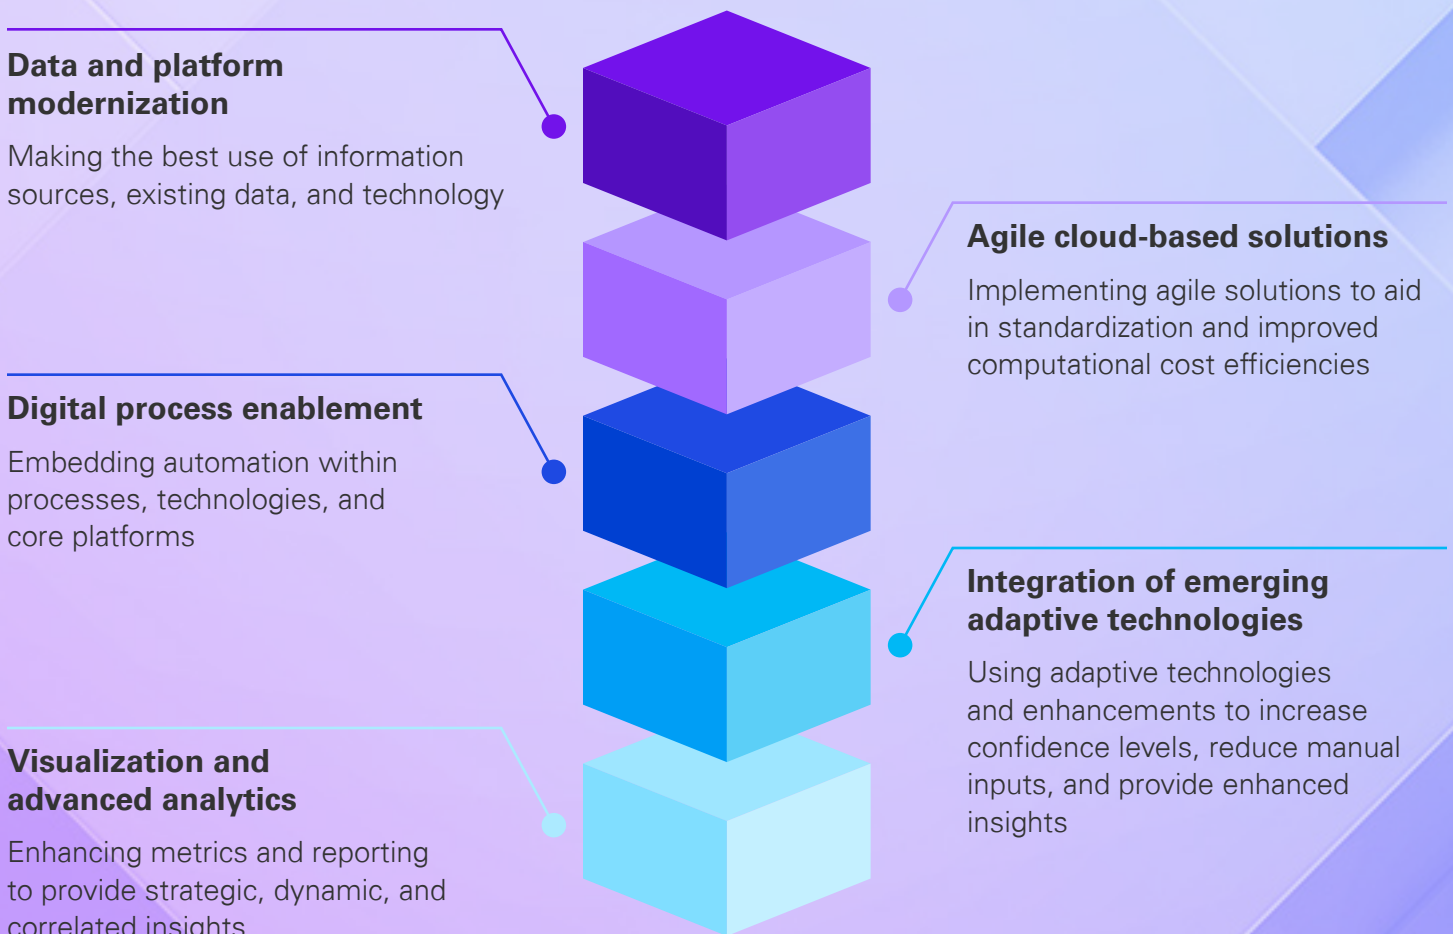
Data and platform modernization

Making the best use of information sources, existing data, and technology

Agile cloud-based solutions

Implementing agile solutions to aid in standardization and improved computational cost efficiencies

Digital process enablement

Embedding automation within processes, technologies, and core platforms

Integration of emerging adaptive technologies

Using adaptive technologies and enhancements to increase confidence levels, reduce manual inputs, and provide enhanced insights

Visualization and advanced analytics

Enhancing metrics and reporting to provide strategic, dynamic, and correlated insights